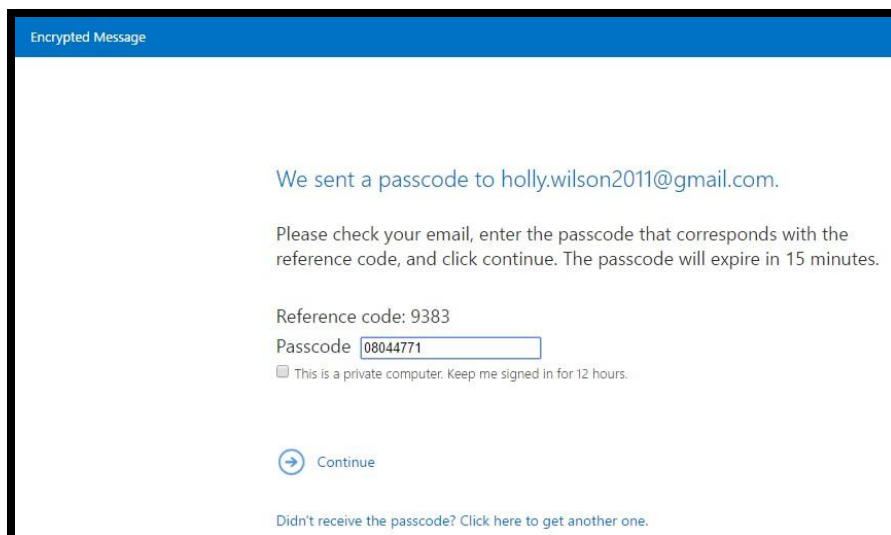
Encrypted Message

We sent a passcode to holly.wilson2011@gmail.com.

Please check your email, enter the passcode that corresponds with the reference code, and click continue. The passcode will expire in 15 minutes.

Reference code: 9383

Passcode 08044771

This is a private computer. Keep me signed in for 12 hours.

Continue

Didn't receive the passcode? Click here to get another one.